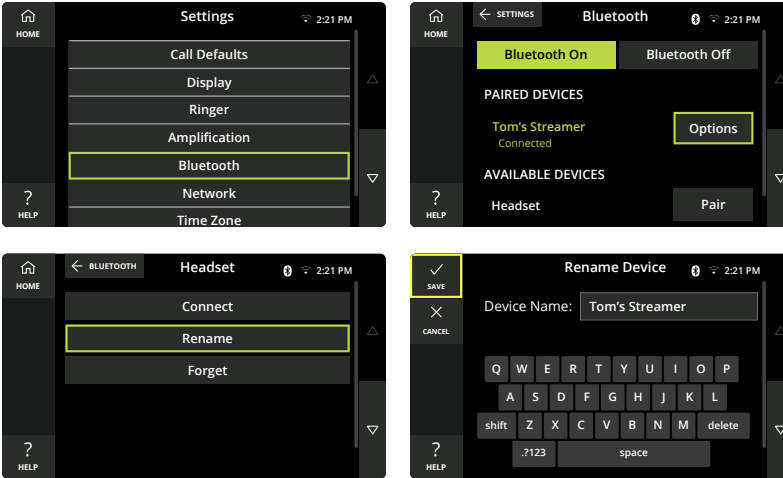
HOME
Settings
2:21 PM
Call Defaults
Display
Ringer
Amplification
Bluetooth
Network
Time Zone
?
HELP

HOME
SETTINGS
Bluetooth
2:21 PM
Bluetooth On
Bluetooth Off
PAIRED DEVICES
Tom's Streamer
Connected
Options
AVAILABLE DEVICES
Headset
Pair
?
HELP

HOME
BLUETOOTH
Headset
2:21 PM
Connect
Rename
Forget
?
HELP

SAVE
CANCEL
Rename Device
2:21 PM
Device Name:
Tom's Streamer
Q W E R T Y U I O P
A S D F G H J K L
shift Z X C V B N M delete
.?123
space
?
HELP